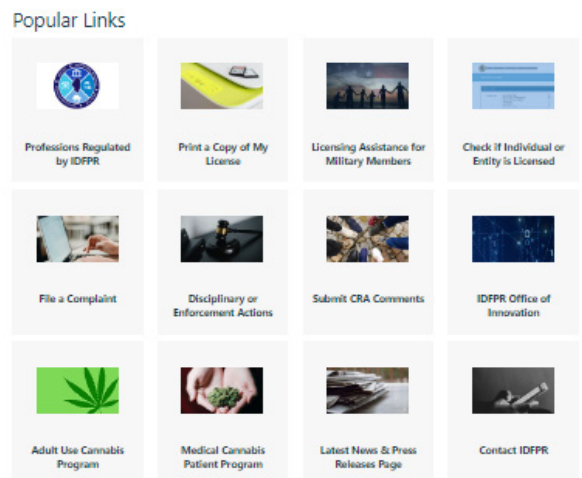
Popular Links

Professions Regulated by IDFPR

Print a Copy of My License

Licensing Assistance for Military Members

Check if Individual or Entity is Licensed

File a Complaint

Disciplinary or Enforcement Actions

Submit CRA Comments

IDFPR Office of Innovation

Adult Use Cannabis Program

Medical Cannabis Patient Program

Latest News & Press Releases Page

Contact IDFPR